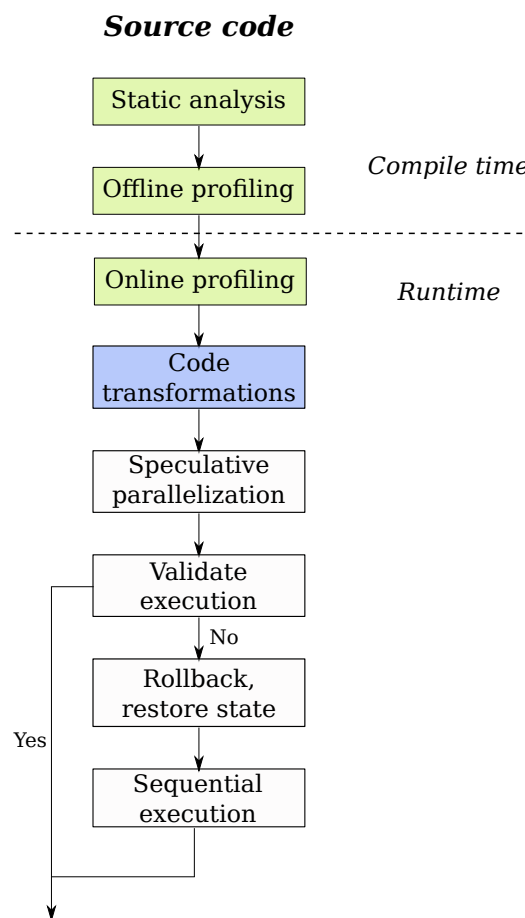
Source code

Static analysis

Offline profiling

Compile time

Online profiling

Runtime

Code transformations

Speculative parallelization

Validate execution

No

Rollback, restore state

Yes

Sequential execution